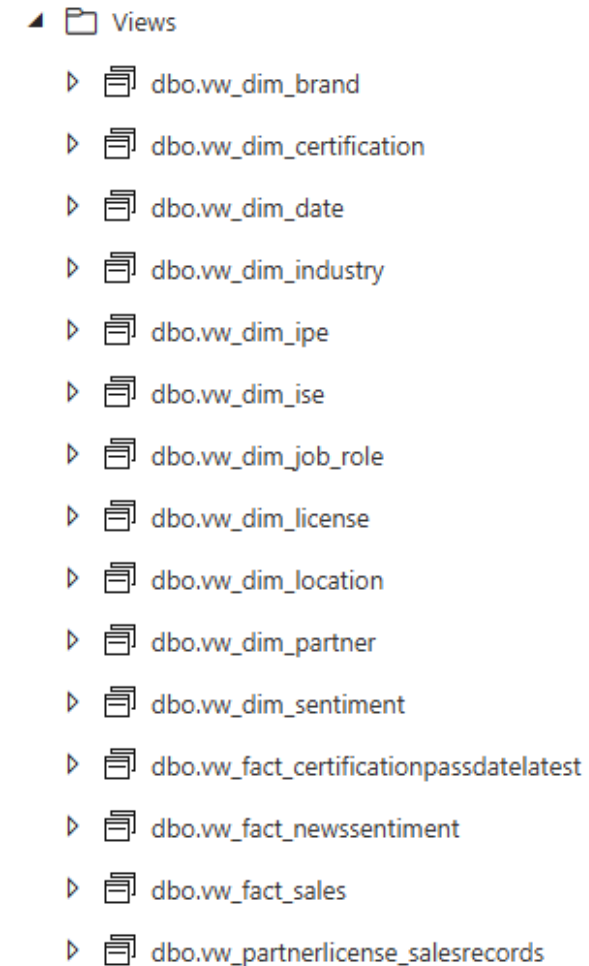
Views

dbo.vw_dim_brand

dbo.vw_dim_certification

dbo.vw_dim_date

dbo.vw_dim_industry

dbo.vw_dim_ipe

dbo.vw_dim_ise

dbo.vw_dim_job_role

dbo.vw_dim_license

dbo.vw_dim_location

dbo.vw_dim_partner

dbo.vw_dim_sentiment

dbo.vw_fact_certificationpassdatelatest

dbo.vw_fact_newssentiment

dbo.vw_fact_sales

dbo.vw_partnerlicense_salesrecords